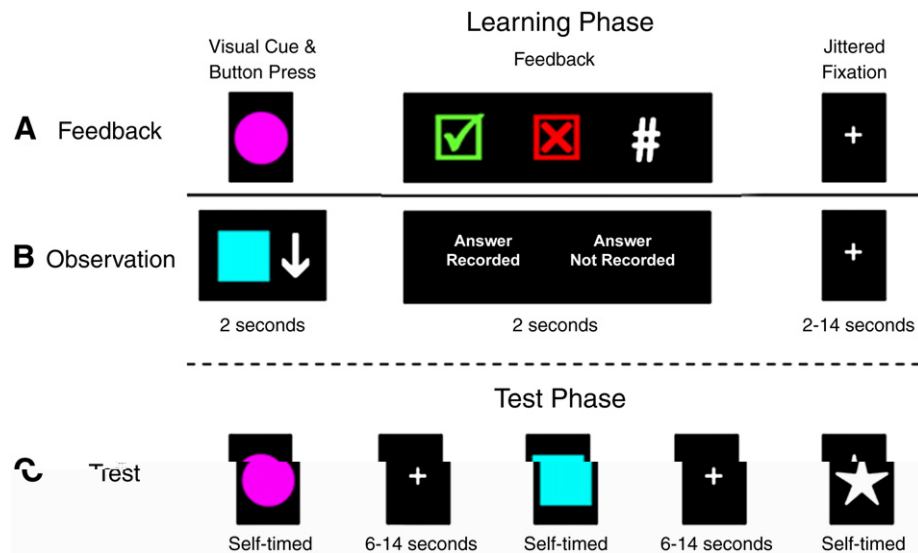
Learning Phase

Visual Cue & Button Press

Feedback

Jittered Fixation

A Feedback

#

+

B Observation

Answer Recorded

Answer Not Recorded

+

2 seconds

2 seconds

2-14 seconds

Test Phase

C Test

+

+

Self-timed

6-14 seconds

Self-timed

6-14 seconds

Self-timed